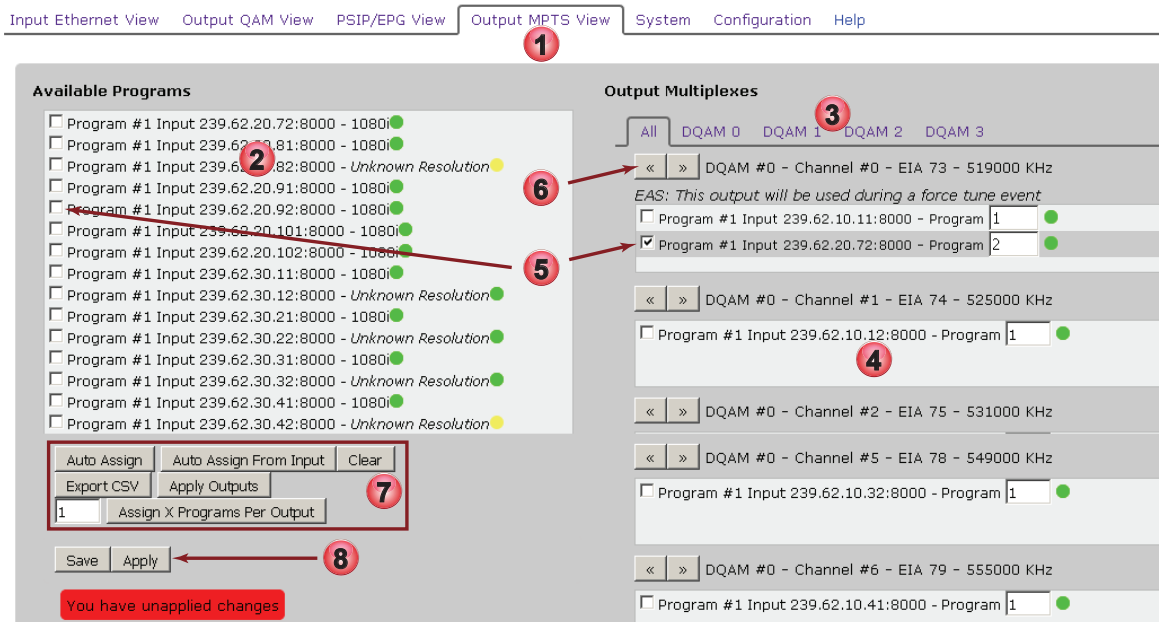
Input Ethernet View | Output QAM View | PSIP/EPG View | Output MPTS View | System | Configuration | Help

1

Available Programs

Program #1 Input 239.62.20.72:8000 - 1080i
Program #1 Input 239.62.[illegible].81:8000 - 1080i
Program #1 Input 239.62.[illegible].82:8000 - *Unknown Resolution*
Program #1 Input 239.62.20.91:8000 - 1080i
Program #1 Input 239.62.20.92:8000 - 1080i
Program #1 Input 239.62.20.101:8000 - 1080i
Program #1 Input 239.62.20.102:8000 - 1080i
Program #1 Input 239.62.30.11:8000 - 1080i
Program #1 Input 239.62.30.12:8000 - *Unknown Resolution*
Program #1 Input 239.62.30.21:8000 - 1080i
Program #1 Input 239.62.30.22:8000 - *Unknown Resolution*
Program #1 Input 239.62.30.31:8000 - 1080i
Program #1 Input 239.62.30.32:8000 - *Unknown Resolution*
Program #1 Input 239.62.30.41:8000 - 1080i
Program #1 Input 239.62.30.42:8000 - *Unknown Resolution*

2

Auto Assign | Auto Assign From Input | Clear
Export CSV | Apply Outputs
1 | Assign X Programs Per Output

7

Save | Apply

8

You have unapplied changes

Output Multiplexes

3

All | DQAM 0 | DQAM 1 | DQAM 2 | DQAM 3

6

« » DQAM #0 - Channel #0 - EIA 73 - 519000 KHz
*EAS: This output will be used during a force tune event*
Program #1 Input 239.62.10.11:8000 - Program 1
Program #1 Input 239.62.20.72:8000 - Program 2

5

« » DQAM #0 - Channel #1 - EIA 74 - 525000 KHz
Program #1 Input 239.62.10.12:8000 - Program 1

4

« » DQAM #0 - Channel #2 - EIA 75 - 531000 KHz

« » DQAM #0 - Channel #5 - EIA 78 - 549000 KHz
Program #1 Input 239.62.10.32:8000 - Program 1

« » DQAM #0 - Channel #6 - EIA 79 - 555000 KHz
Program #1 Input 239.62.10.41:8000 - Program 1